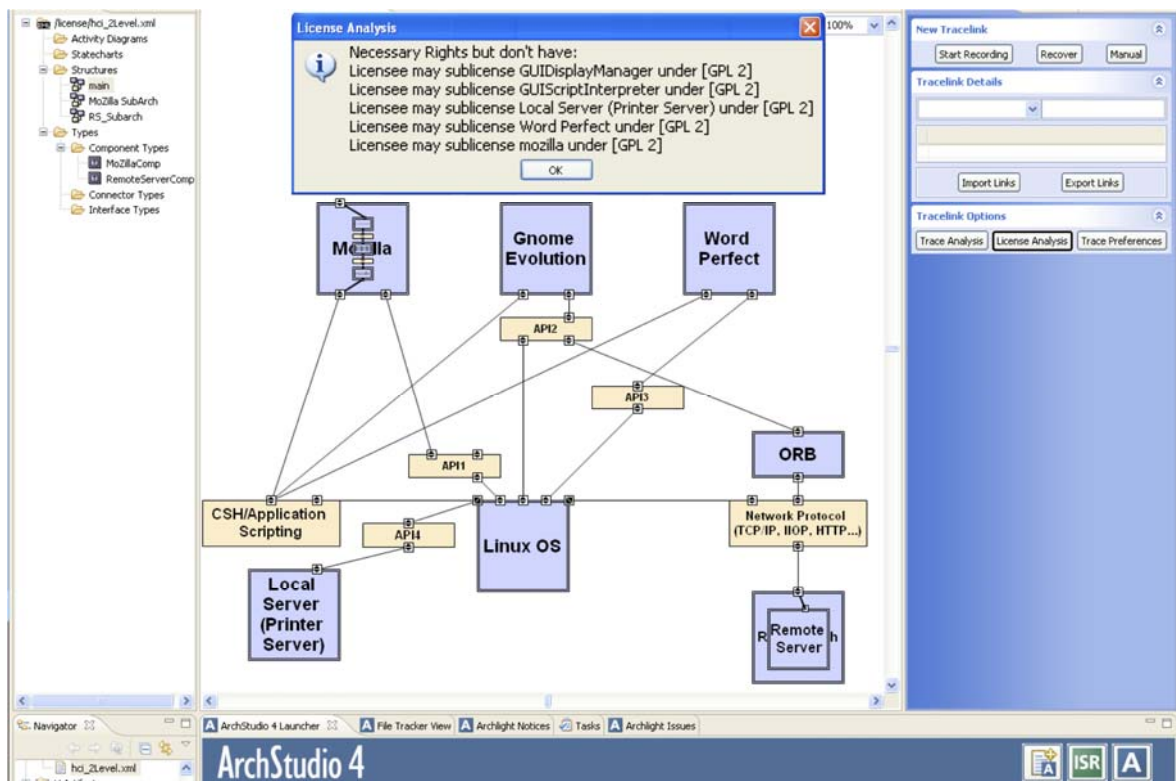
/license/hci_2Level.xml
Activity Diagrams
Statecharts
Structures
main
MoZilla SubArch
RS_Subarch
Types
Component Types
MoZillaComp
RemoteServerComp
Connector Types
Interface Types

License Analysis
Necessary Rights but don't have:
Licensee may sublicense GUIDisplayManager under [GPL 2]
Licensee may sublicense GUIScriptInterpreter under [GPL 2]
Licensee may sublicense Local Server (Printer Server) under [GPL 2]
Licensee may sublicense Word Perfect under [GPL 2]
Licensee may sublicense mozilla under [GPL 2]
OK

100%

New Tracelink
Start Recording
Recover
Manual
Tracelink Details
Import Links
Export Links
Tracelink Options
Trace Analysis
License Analysis
Trace Preferences

Mozilla
Gnome Evolution
Word Perfect
API2
API3
ORB
API1
CSH/Application Scripting
API4
Linux OS
Network Protocol (TCP/IP, IIOP, HTTP...)
Local Server (Printer Server)
R
Remote Server
h

Navigator
hci_2Level.xml
ArchStudio 4 Launcher
File Tracker View
Archlight Notices
Tasks
Archlight Issues
ArchStudio 4
ISR
A